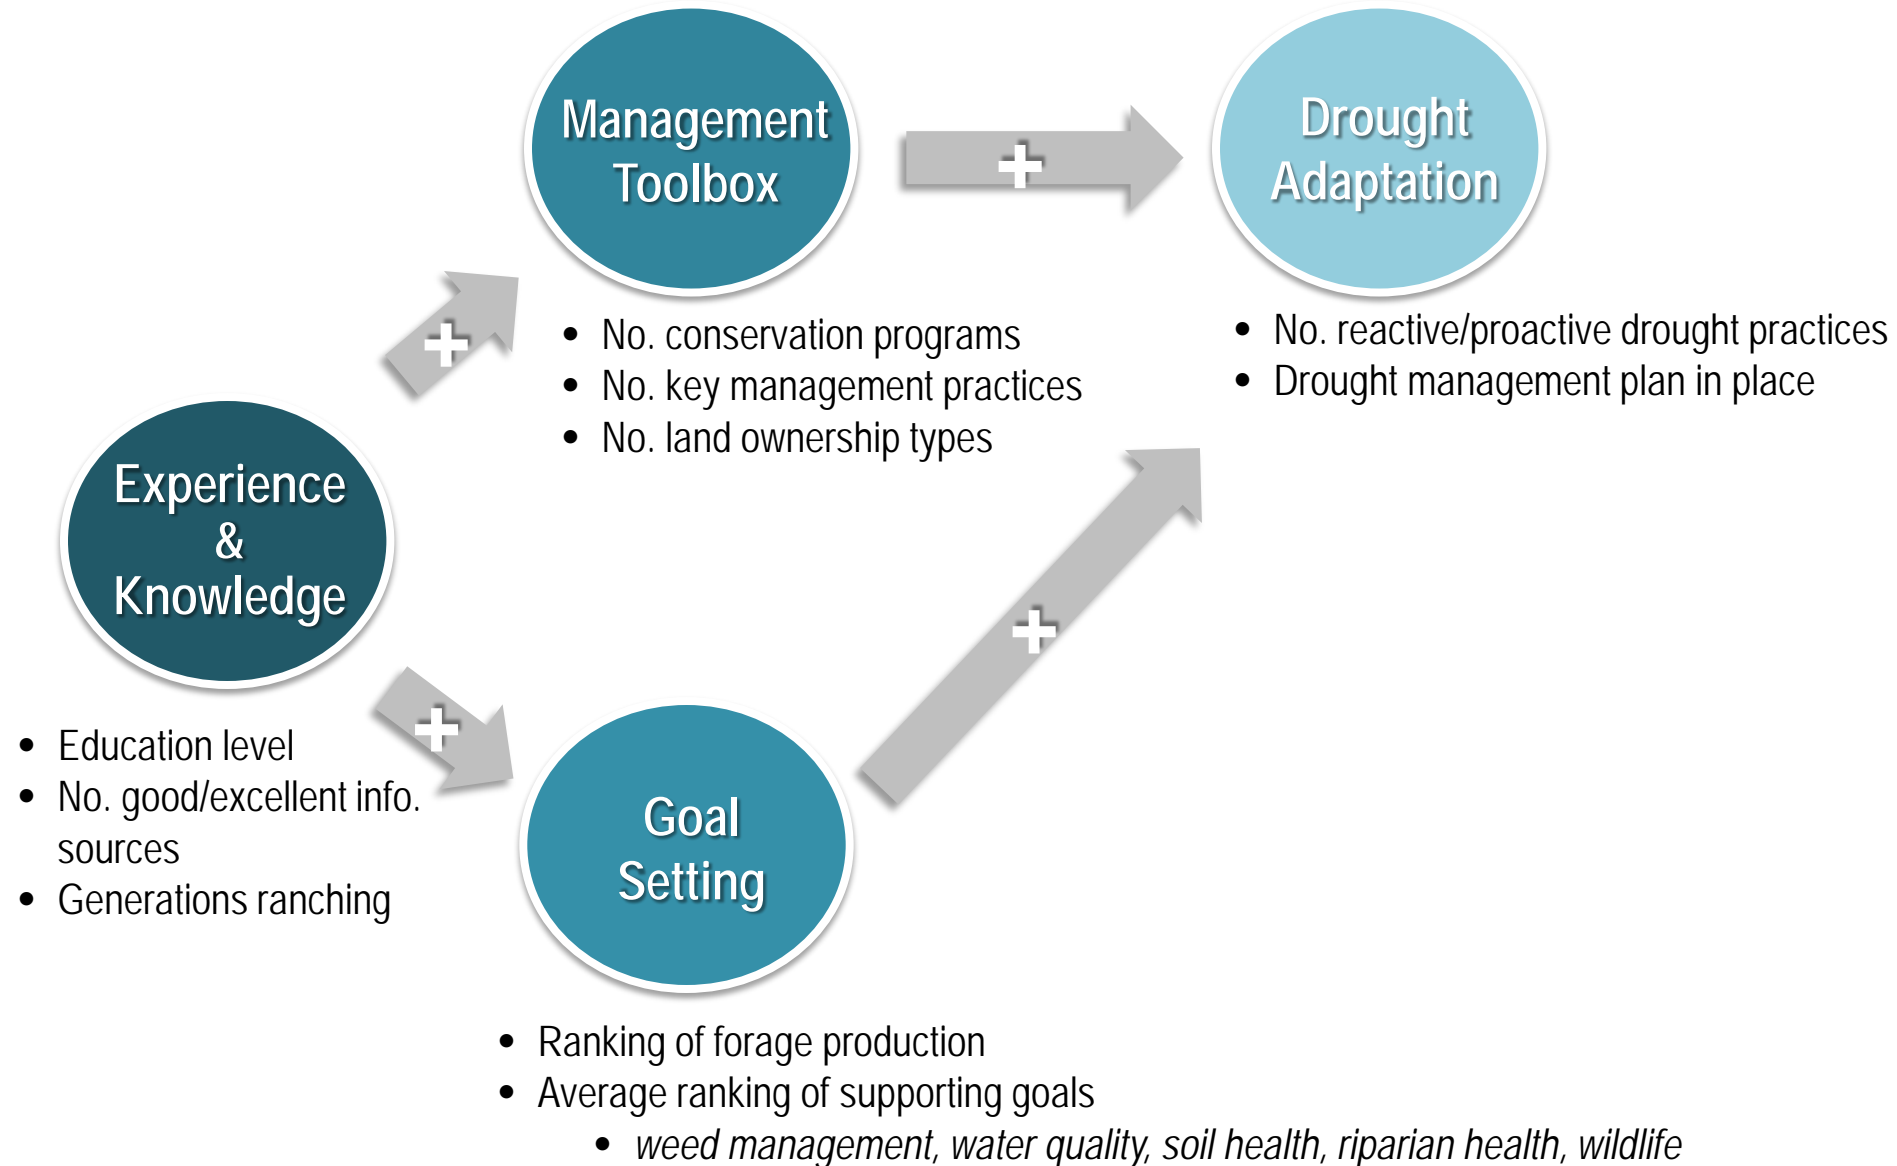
Management Toolbox

+

Drought Adaptation

+

- No. conservation programs
- No. key management practices
- No. land ownership types

- No. reactive/proactive drought practices
- Drought management plan in place

Experience & Knowledge

+

+

- Education level
- No. good/excellent info. sources
- Generations ranching

Goal Setting

- Ranking of forage production
- Average ranking of supporting goals
  - *weed management, water quality, soil health, riparian health, wildlife*